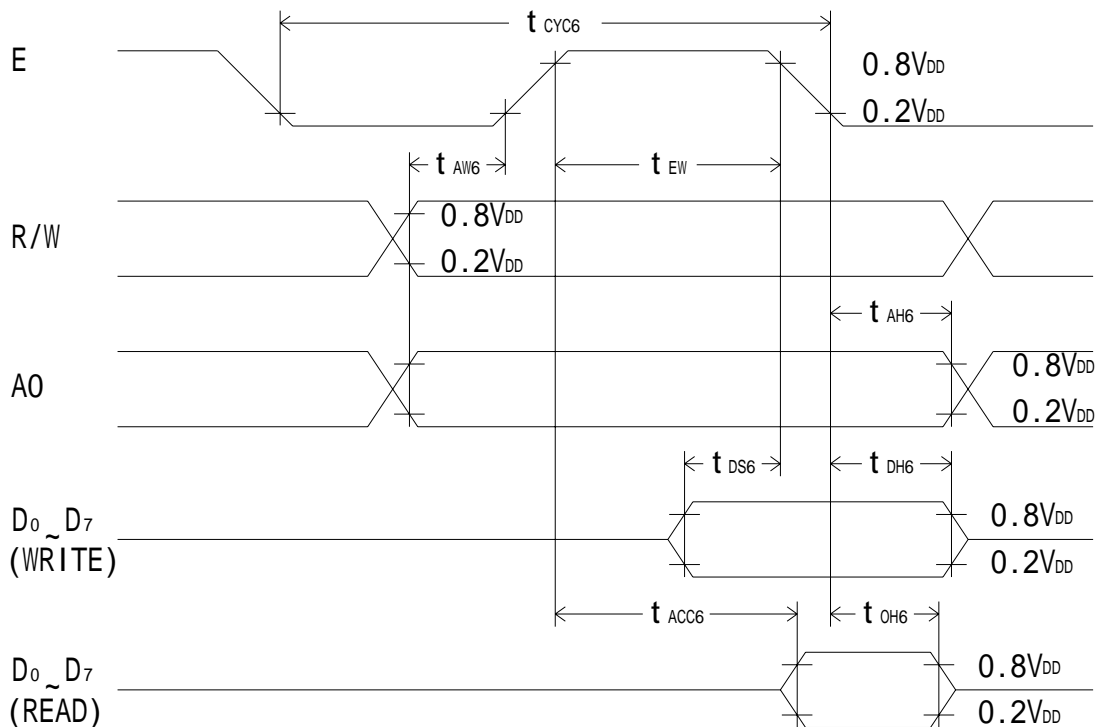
$t_{CYC6}$

E

0.8$V_{DD}$

0.2$V_{DD}$

$t_{AW6}$

$t_{EW}$

R/W

0.8$V_{DD}$

0.2$V_{DD}$

$t_{AH6}$

A0

0.8$V_{DD}$

0.2$V_{DD}$

$t_{DS6}$

$t_{DH6}$

$D_0$ ~ $D_7$
(WRITE)

0.8$V_{DD}$

0.2$V_{DD}$

$t_{ACC6}$

$t_{OH6}$

$D_0$ ~ $D_7$
(READ)

0.8$V_{DD}$

0.2$V_{DD}$